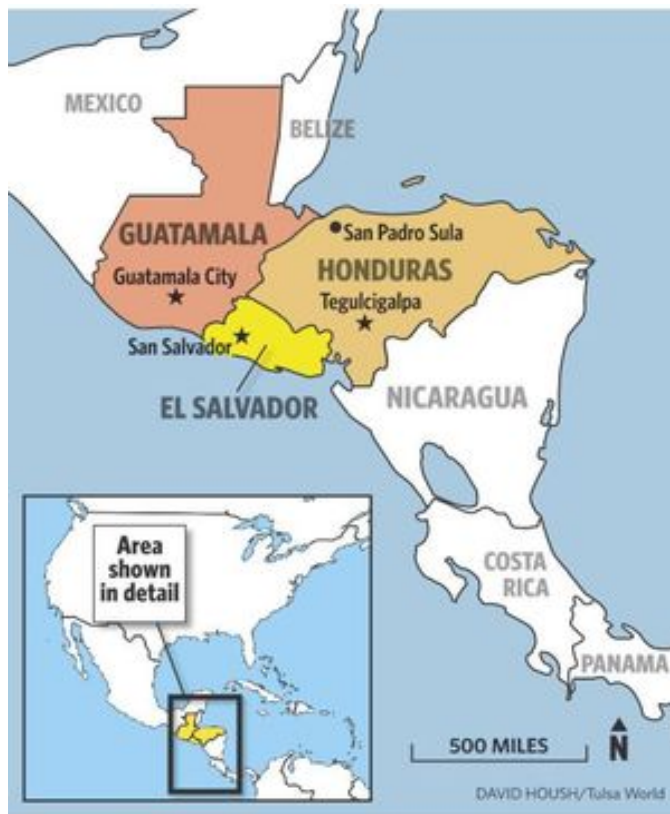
MEXICO

BELIZE

GUATAMALA

San Padro Sula

HONDURAS

Guatamala City

Tegulcigalpa

San Salvador

EL SALVADOR

NICARAGUA

Area shown in detail

COSTA RICA

PANAMA

500 MILES

N

DAVID HOUSH/Tulsa World